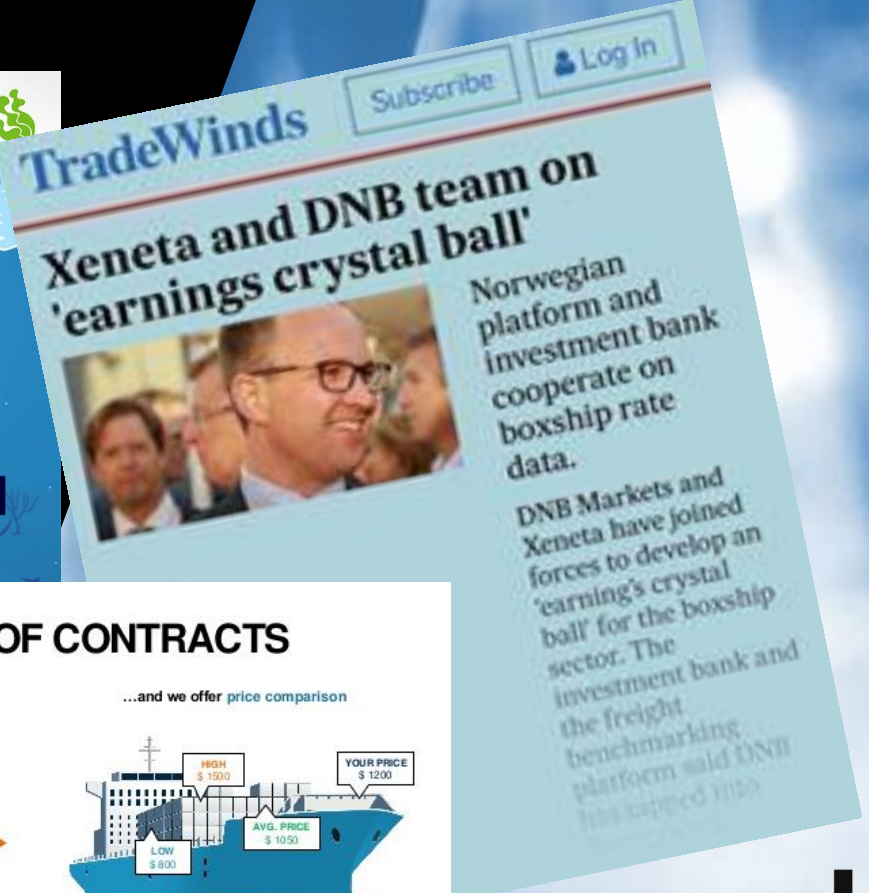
TradeWinds

Subscribe

Log in

Xeneta and DNB team on 'earnings crystal ball'

Norwegian platform and investment bank cooperate on boxship rate data.

DNB Markets and Xeneta have joined forces to develop an 'earning's crystal ball' for the boxship sector. The investment bank and the freight benchmarking platform said DNB has tapped into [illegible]

OF CONTRACTS

...and we offer price comparison

HIGH
$ 1500

YOUR PRICE
$ 1200

AVG. PRICE
$ 1050

LOW
$ 800